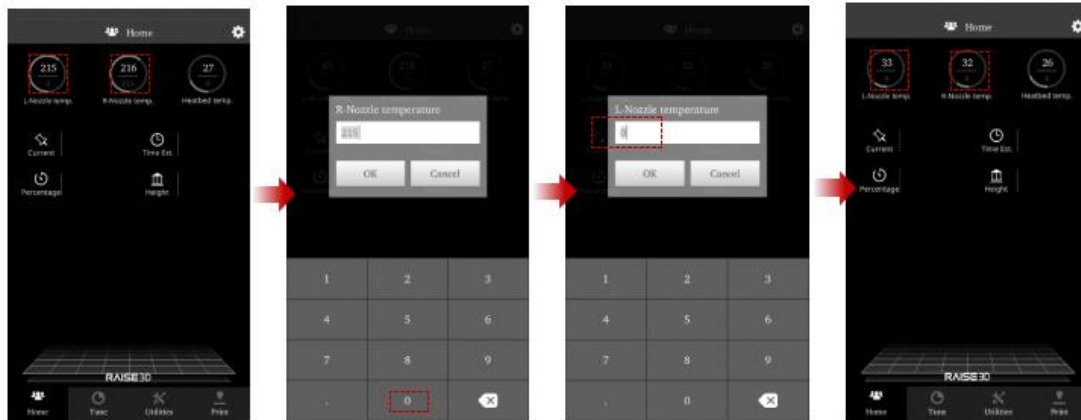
Home

215
L-Nozzle temp.

216
R-Nozzle temp.

27
Heatbed temp.

Current

Time Est.

Percentage

Height

RAISE3D

Home Time Utilities Print

Home

R-Nozzle temperature

215

OK Cancel

1 2 3
4 5 6
7 8 9
. 0

Home

L-Nozzle temperature

0

OK Cancel

1 2 3
4 5 6
7 8 9
. 0

Home

33
L-Nozzle temp.

32
R-Nozzle temp.

26
Heatbed temp.

Current

Time Est.

Percentage

Height

RAISE3D

Home Time Utilities Print